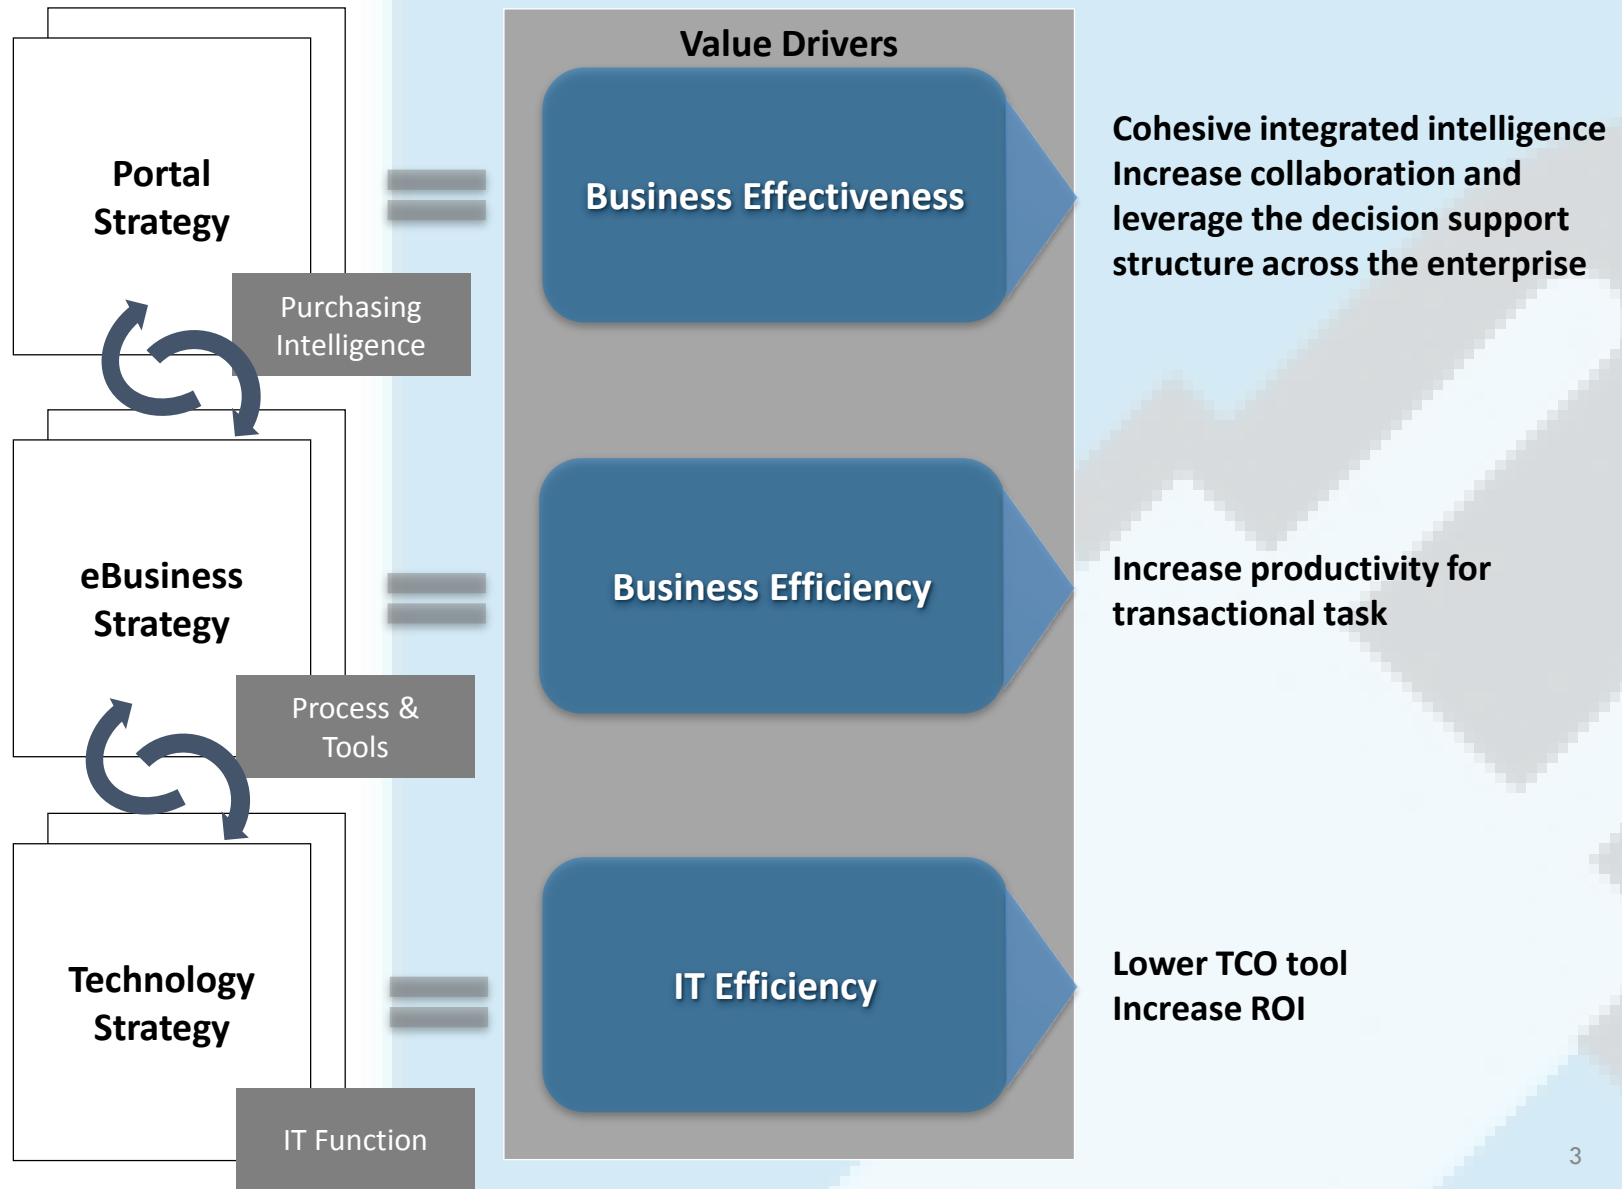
Portal Strategy

Purchasing Intelligence

eBusiness Strategy

Process & Tools

Technology Strategy

IT Function

Value Drivers

Business Effectiveness

Business Efficiency

IT Efficiency

Cohesive integrated intelligence
Increase collaboration and leverage the decision support structure across the enterprise

Increase productivity for transactional task

Lower TCO tool
Increase ROI

3